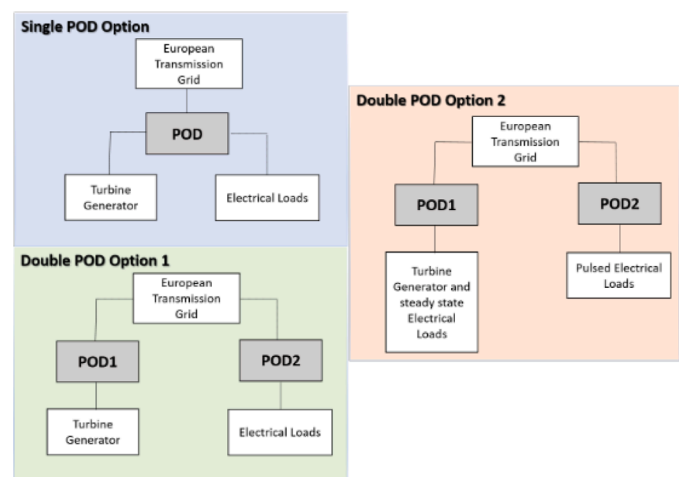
Single POD Option

European Transmission Grid

POD

Turbine Generator

Electrical Loads

Double POD Option 2

European Transmission Grid

POD1

POD2

Turbine Generator and steady state Electrical Loads

Pulsed Electrical Loads

Double POD Option 1

European Transmission Grid

POD1

POD2

Turbine Generator

Electrical Loads